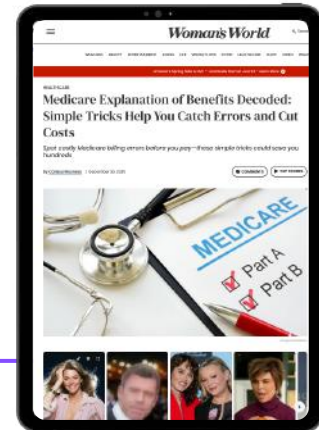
Woman's World

Medicare Explanation of Benefits Decoded: Simple Tricks Help You Catch Errors and Cut Costs

Spot costly Medicare billing errors before you pay—these simple tricks could save you hundreds

MEDICARE
Part A
Part B